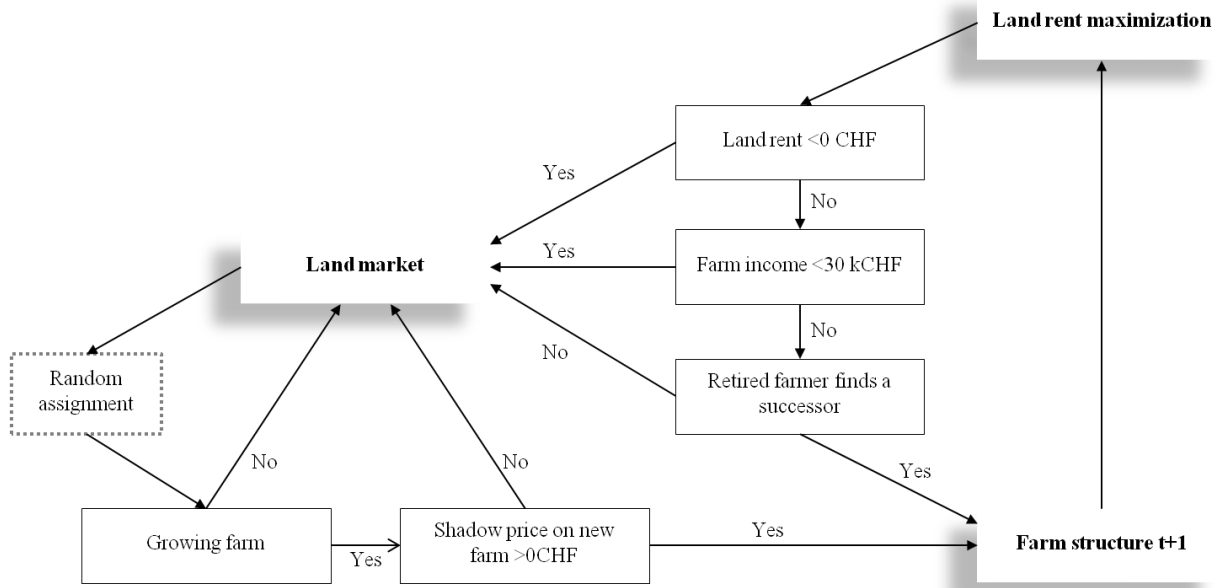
Land rent maximization

Land rent <0 CHF

Yes

No

Land market

Yes

Farm income <30 kCHF

No

No

Retired farmer finds a successor

Random assignment

No

No

Yes

Growing farm

Yes

Shadow price on new farm >0CHF

Yes

Farm structure t+1